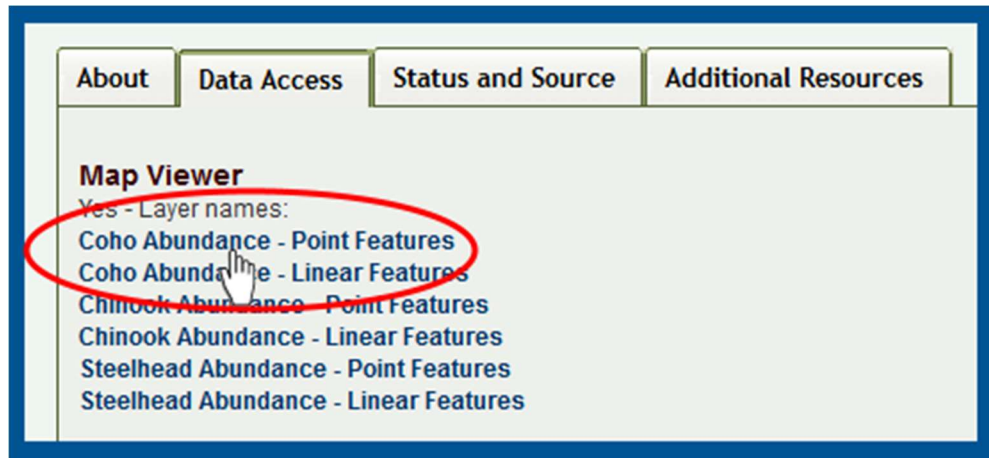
About | Data Access | Status and Source | Additional Resources

Map Viewer
Yes - Layer names:
Coho Abundance - Point Features
Coho Abunda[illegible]e - Linear Features
Chinook Abundance - Point Features
Chinook Abundance - Linear Features
Steelhead Abundance - Point Features
Steelhead Abundance - Linear Features